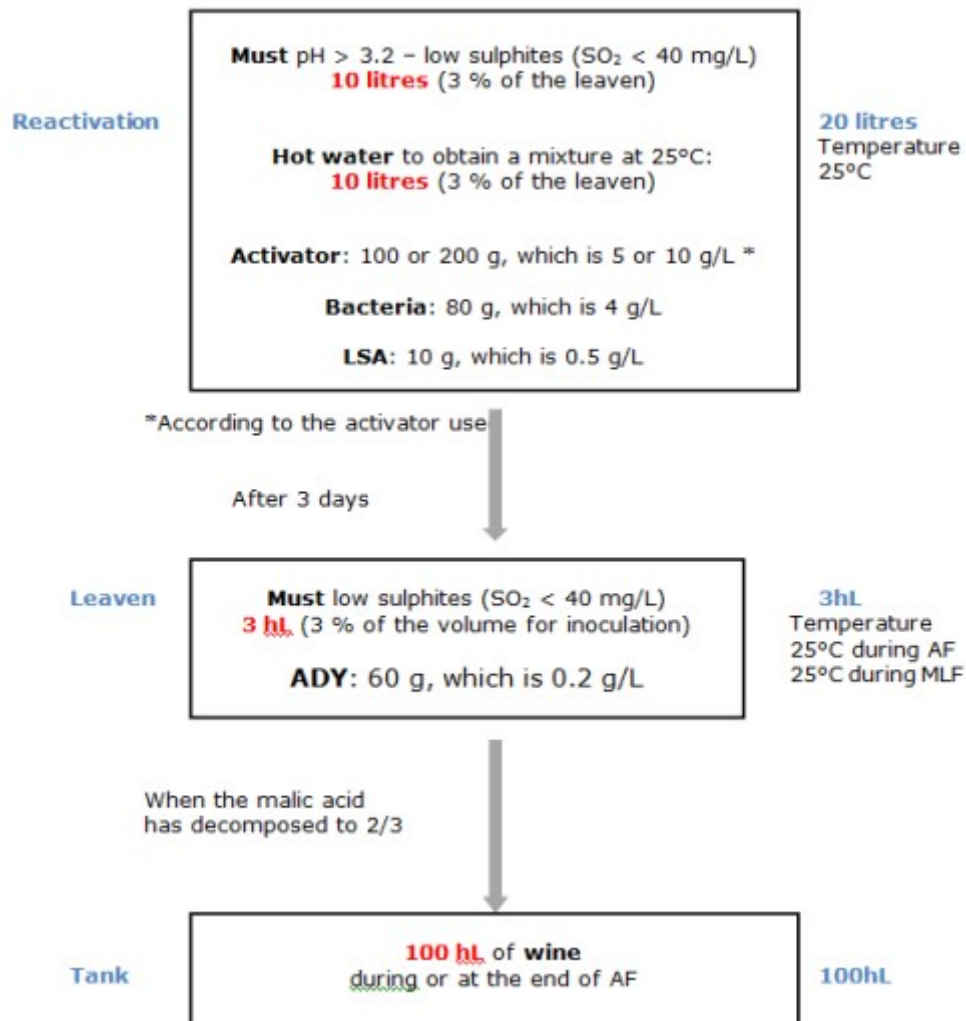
Reactivation

Must pH > 3.2 – low sulphites ($SO_2$ < 40 mg/L)
10 litres (3 % of the leaven)

Hot water to obtain a mixture at 25°C:
10 litres (3 % of the leaven)

Activator: 100 or 200 g, which is 5 or 10 g/L *

Bacteria: 80 g, which is 4 g/L

LSA: 10 g, which is 0.5 g/L

20 litres
Temperature
25°C

*According to the activator use

After 3 days

Leaven

Must low sulphites ($SO_2$ < 40 mg/L)
3 hL (3 % of the volume for inoculation)

ADY: 60 g, which is 0.2 g/L

3hL
Temperature
25°C during AF
25°C during MLF

When the malic acid has decomposed to 2/3

Tank

100 hL of wine
during or at the end of AF

100hL